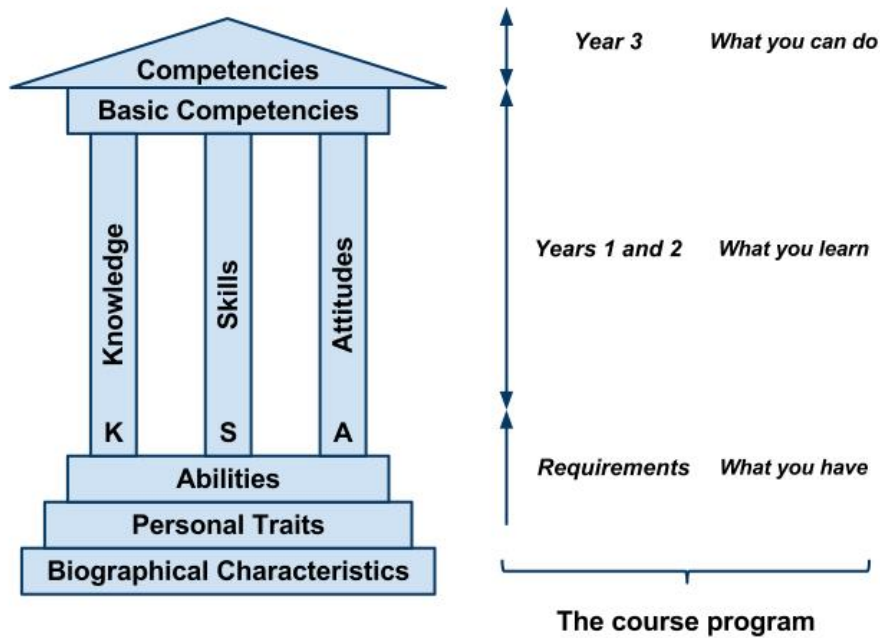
Competencies

Basic Competencies

Knowledge

K

Skills

S

Attitudes

A

Abilities

Personal Traits

Biographical Characteristics

Year 3 What you can do

Years 1 and 2 What you learn

Requirements What you have

The course program